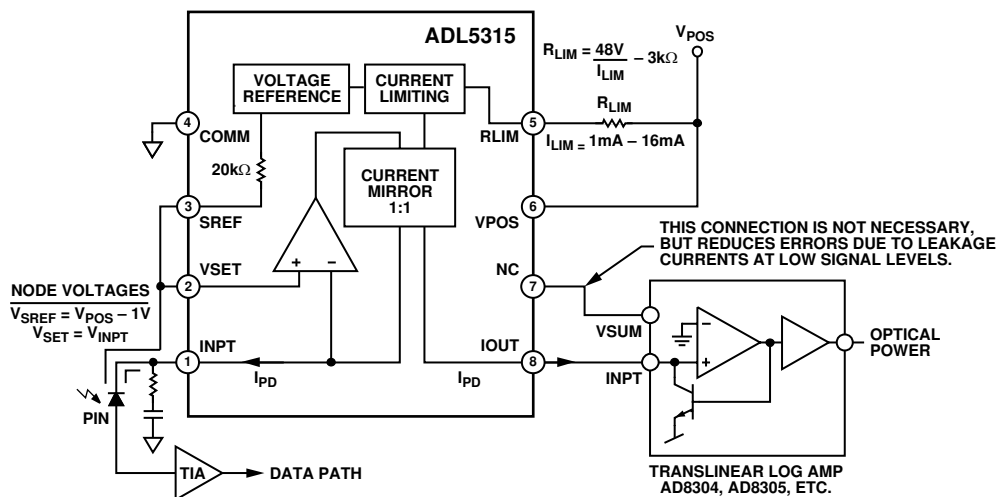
ADL5315

$R_{LIM} = \frac{48V}{I_{LIM}} - 3k\Omega$

$V_{POS}$

VOLTAGE REFERENCE

CURRENT LIMITING

4 COMM

$20k\Omega$

3 SREF

2 VSET

1 INPT

CURRENT MIRROR 1:1

+ −

5 RLIM

$R_{LIM}$

$I_{LIM} = 1mA – 16mA$

6 VPOS

THIS CONNECTION IS NOT NECESSARY, BUT REDUCES ERRORS DUE TO LEAKAGE CURRENTS AT LOW SIGNAL LEVELS.

7 NC

8 IOUT

NODE VOLTAGES

$V_{SREF} = V_{POS} – 1V$

$V_{SET} = V_{INPT}$

$I_{PD}$

$I_{PD}$

VSUM

INPT

− +

OPTICAL POWER

PIN

TIA

DATA PATH

TRANSLINEAR LOG AMP
AD8304, AD8305, ETC.